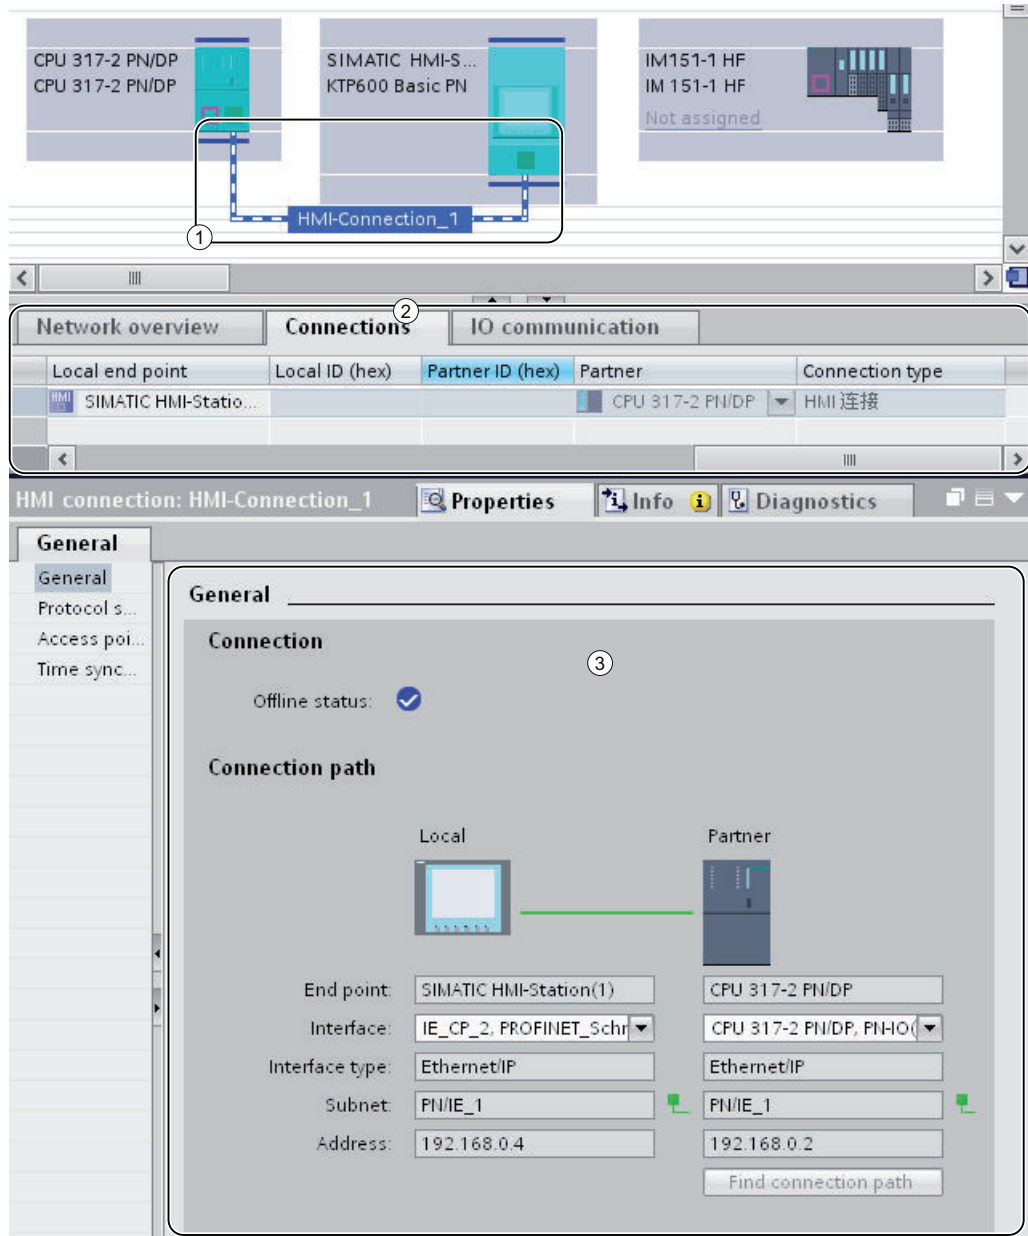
CPU 317-2 PN/DP
CPU 317-2 PN/DP

SIMATIC HMI-S...
KTP600 Basic PN

IM151-1 HF
IM 151-1 HF
Not assigned

HMI-Connection_1

1

2

Network overview | Connections | IO communication

| Local end point | Local ID (hex) | Partner ID (hex) | Partner | Connection type |
|---|---|---|---|---|
| SIMATIC HMI-Statio... | | | CPU 317-2 PN/DP | HMI 连接 |

HMI connection: HMI-Connection_1

Properties | Info | Diagnostics

General

General
Protocol s...
Access poi...
Time sync...

General

Connection

3

Offline status:

Connection path

Local

Partner

End point: SIMATIC HMI-Station(1) CPU 317-2 PN/DP

Interface: IE_CP_2, PROFINET_Schr CPU 317-2 PN/DP, PN-IO(

Interface type: Ethernet/IP Ethernet/IP

Subnet: PN/IE_1 PN/IE_1

Address: 192.168.0.4 192.168.0.2

Find connection path